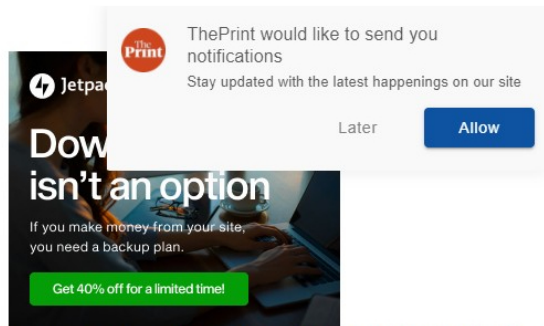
The Print

ThePrint would like to send you notifications

Stay updated with the latest happenings on our site

Later

Allow

Jetpac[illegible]

Dow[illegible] isn't an option

If you make money from your site, you need a backup plan.

Get 40% off for a limited time!